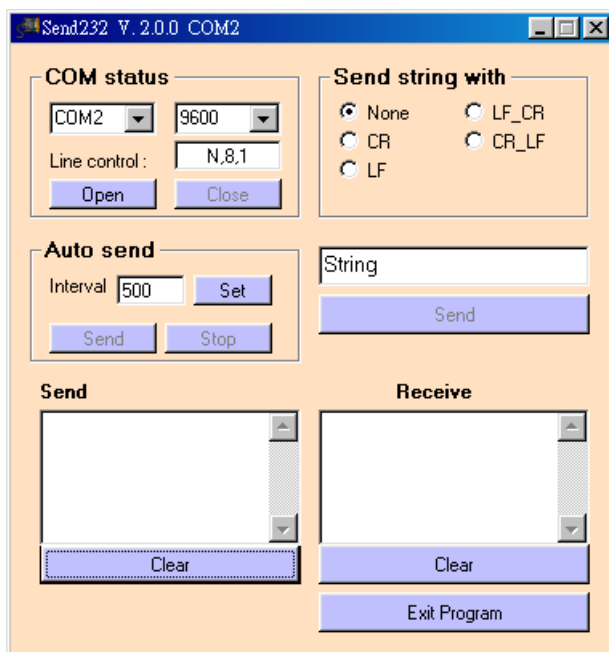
Send232 V.2.0.0 COM2

COM status

COM2

9600

Line control :

N,8,1

Open

Close

Send string with

None

LF_CR

CR

CR_LF

LF

Auto send

Interval

500

Set

Send

Stop

String

Send

Send

Receive

Clear

Clear

Exit Program